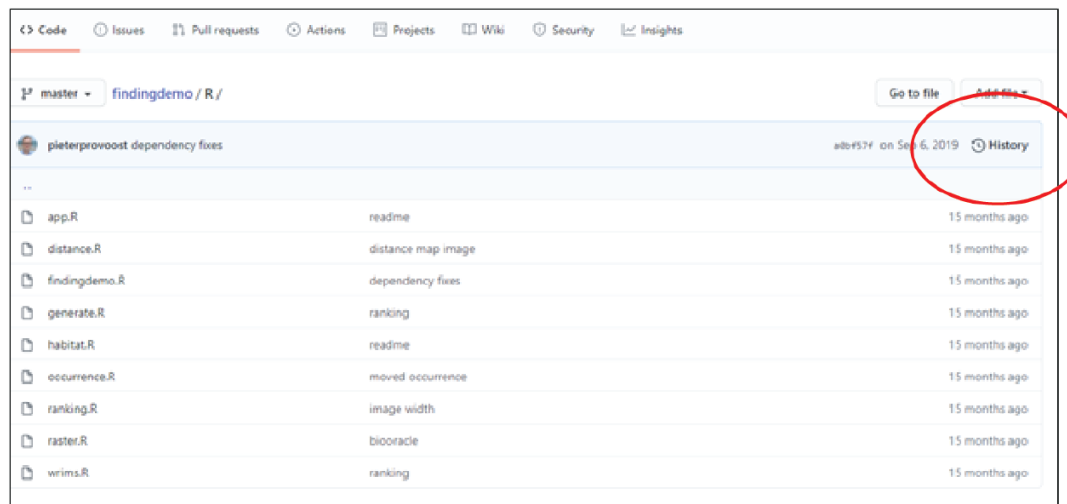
<> Code Issues Pull requests Actions Projects Wiki Security Insights

master findingdemo / R /

Go to file Add file

pieterprovoost dependency fixes a8bf57f on Sep 6, 2019 History

..

| | | |
|---|---|---|
| app.R | readme | 15 months ago |
| distance.R | distance map image | 15 months ago |
| findingdemo.R | dependency fixes | 15 months ago |
| generate.R | ranking | 15 months ago |
| habitat.R | readme | 15 months ago |
| occurrence.R | moved occurrence | 15 months ago |
| ranking.R | image width | 15 months ago |
| raster.R | biooracle | 15 months ago |
| wrims.R | ranking | 15 months ago |